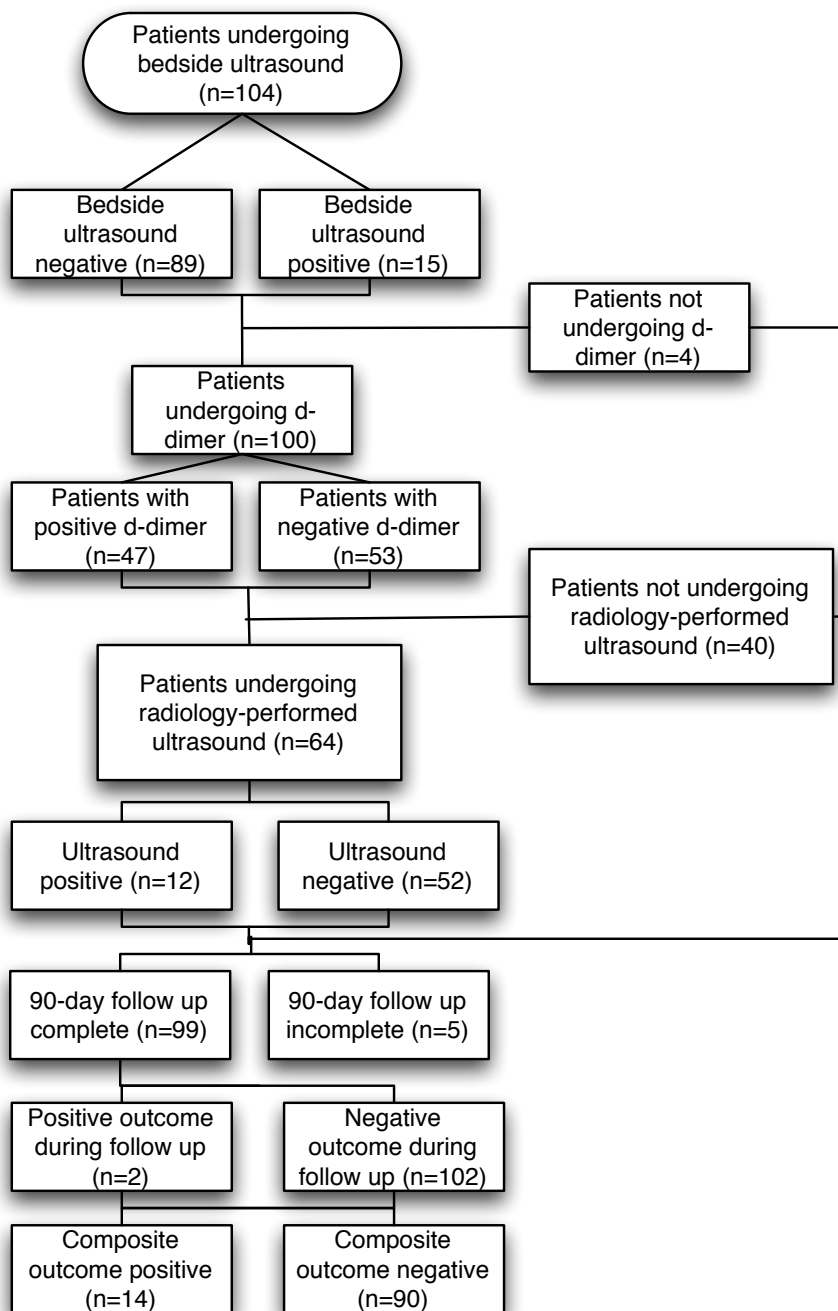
Patients undergoing bedside ultrasound (n=104)

Bedside ultrasound negative (n=89)

Bedside ultrasound positive (n=15)

Patients not undergoing d-dimer (n=4)

Patients undergoing d-dimer (n=100)

Patients with positive d-dimer (n=47)

Patients with negative d-dimer (n=53)

Patients not undergoing radiology-performed ultrasound (n=40)

Patients undergoing radiology-performed ultrasound (n=64)

Ultrasound positive (n=12)

Ultrasound negative (n=52)

90-day follow up complete (n=99)

90-day follow up incomplete (n=5)

Positive outcome during follow up (n=2)

Negative outcome during follow up (n=102)

Composite outcome positive (n=14)

Composite outcome negative (n=90)